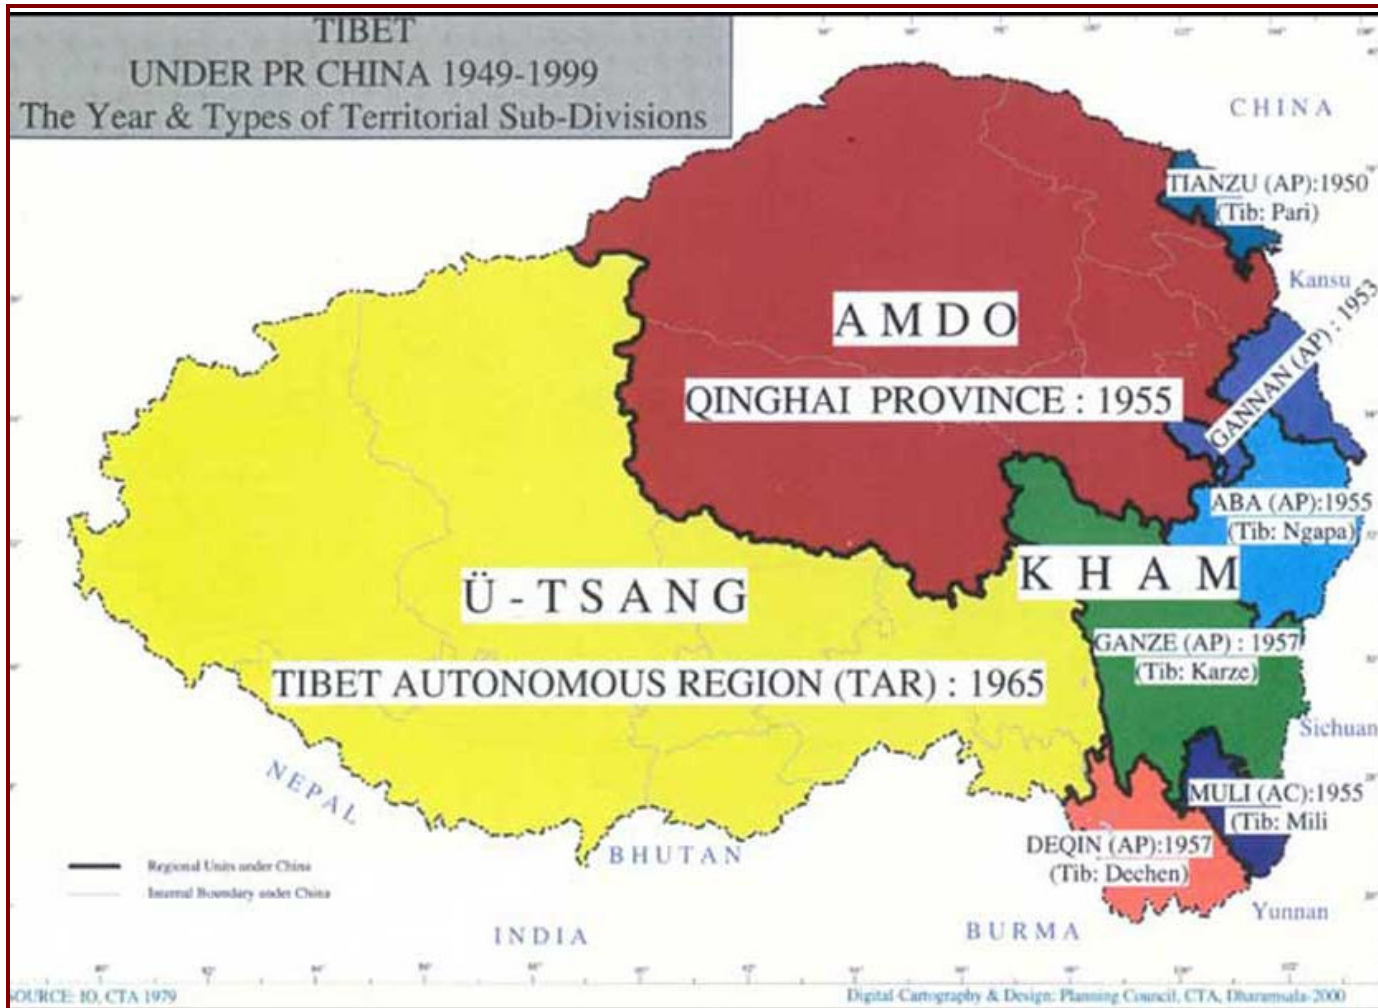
TIBET
UNDER PR CHINA 1949-1999
The Year & Types of Territorial Sub-Divisions

CHINA

TIANZU (AP):1950
(Tib: Pari)

Kansu

GANNAN (AP) : 1953

AMDO

QINGHAI PROVINCE : 1955

ABA (AP):1955
(Tib: Ngapa)

KHAM

Ü-TSANG

TIBET AUTONOMOUS REGION (TAR) : 1965

GANZE (AP) : 1957
(Tib: Karze)

Sichuan

MULI (AC):1955
(Tib: Mili

DEQIN (AP):1957
(Tib: Dechen)

Yunnan

NEPAL

BHUTAN

INDIA

BURMA

Regional Units under China
Internal Boundary under China

SOURCE: IO, CTA 1979

Digital Cartography & Design: Planning Council, CTA, Dharamsala 2000